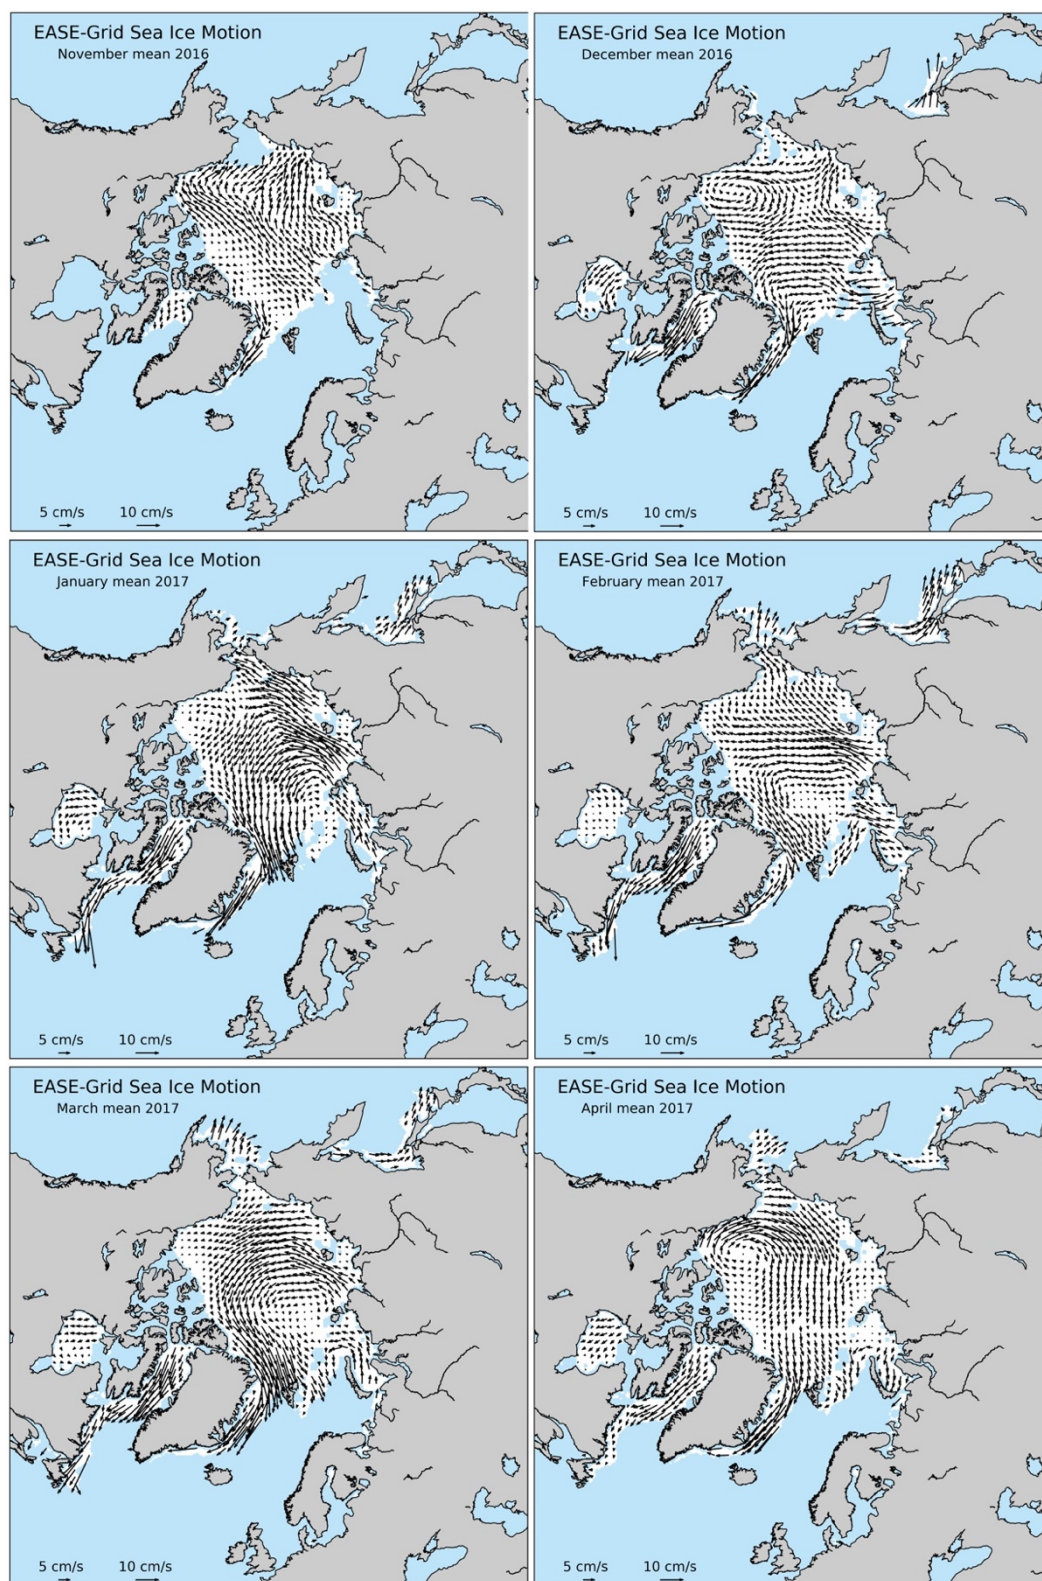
EASE-Grid Sea Ice Motion
November mean 2016

5 cm/s 10 cm/s

EASE-Grid Sea Ice Motion
December mean 2016

5 cm/s 10 cm/s

EASE-Grid Sea Ice Motion
January mean 2017

5 cm/s 10 cm/s

EASE-Grid Sea Ice Motion
February mean 2017

5 cm/s 10 cm/s

EASE-Grid Sea Ice Motion
March mean 2017

5 cm/s 10 cm/s

EASE-Grid Sea Ice Motion
April mean 2017

5 cm/s 10 cm/s